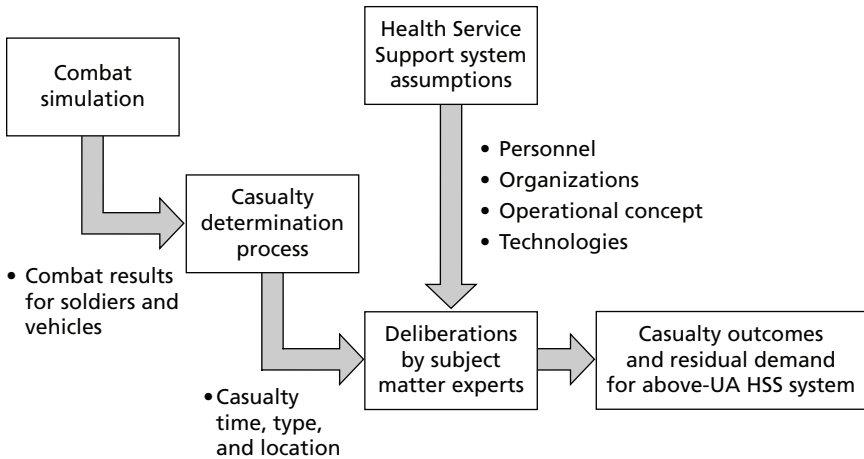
Combat simulation

Health Service Support system assumptions

• Personnel
• Organizations
• Operational concept
• Technologies

Casualty determination process

• Combat results for soldiers and vehicles

Deliberations by subject matter experts

Casualty outcomes and residual demand for above-UA HSS system

• Casualty time, type, and location